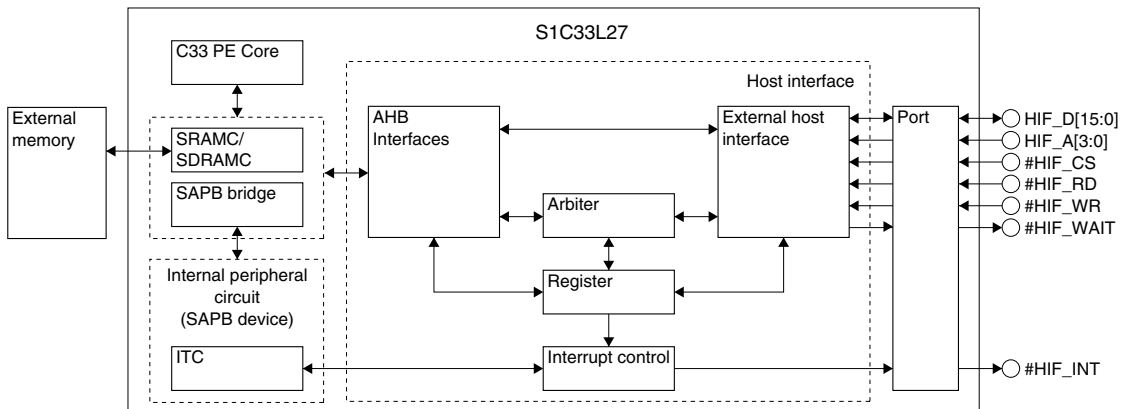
S1C33L27

C33 PE Core

External memory

SRAMC/ SDRAMC

SAPB bridge

Internal peripheral circuit (SAPB device)

ITC

Host interface

AHB Interfaces

Arbiter

Register

Interrupt control

External host interface

Port

HIF_D[15:0]

HIF_A[3:0]

#HIF_CS

#HIF_RD

#HIF_WR

#HIF_WAIT

#HIF_INT